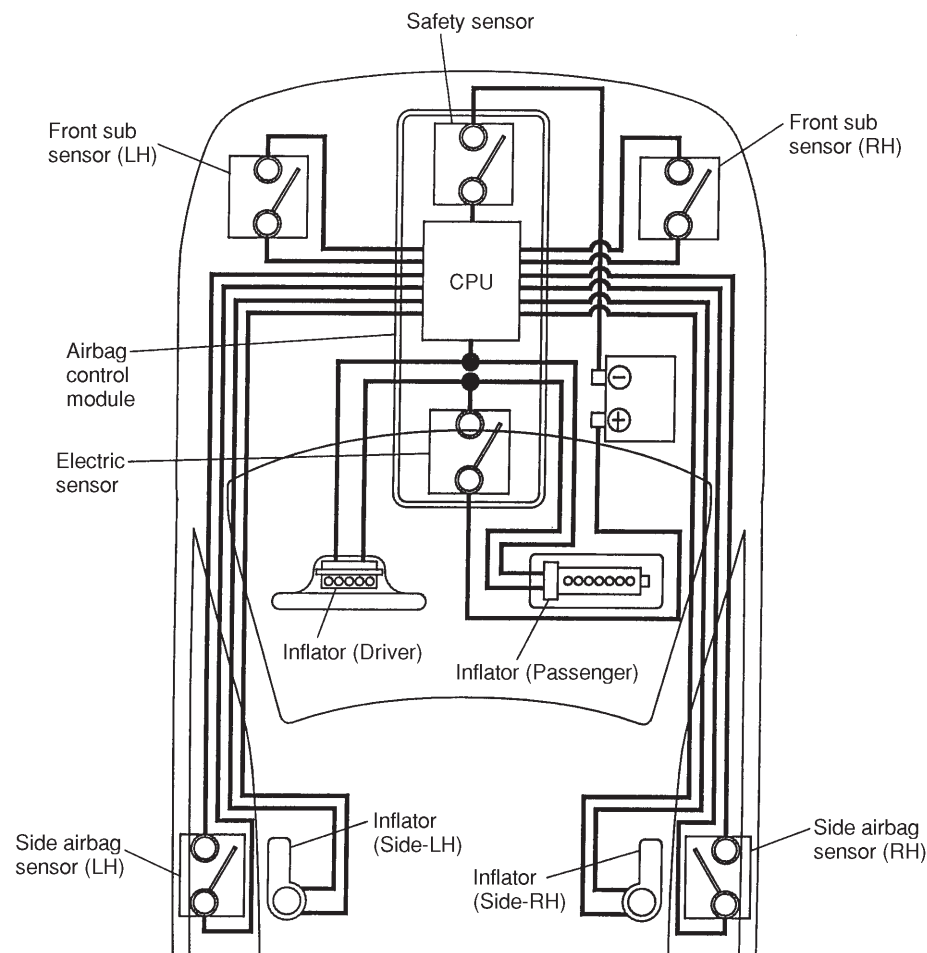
Safety sensor

Front sub sensor (LH)

Front sub sensor (RH)

CPU

Airbag control module

Electric sensor

Inflator (Driver)

Inflator (Passenger)

Side airbag sensor (LH)

Inflator (Side-LH)

Inflator (Side-RH)

Side airbag sensor (RH)